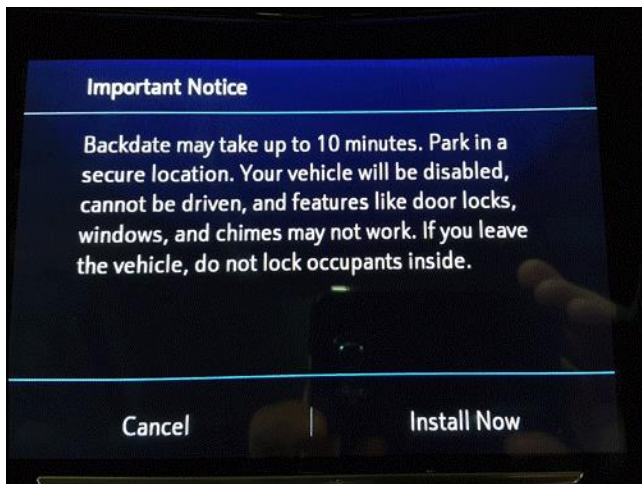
Important Notice

Backdate may take up to 10 minutes. Park in a secure location. Your vehicle will be disabled, cannot be driven, and features like door locks, windows, and chimes may not work. If you leave the vehicle, do not lock occupants inside.

Cancel

Install Now